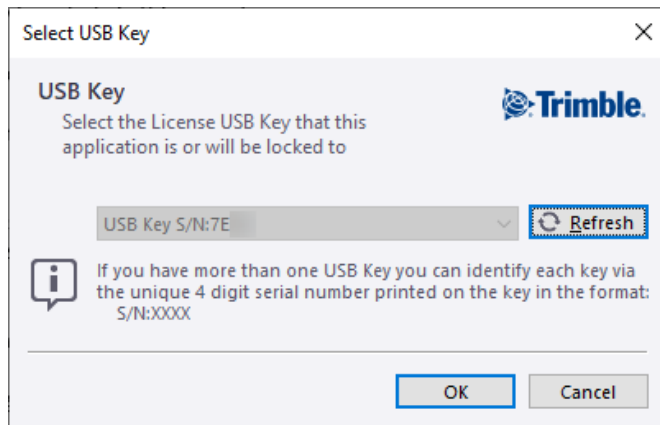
Select USB Key

USB Key

Select the License USB Key that this application is or will be locked to

Trimble.

USB Key S/N:7E

Refresh

If you have more than one USB Key you can identify each key via the unique 4 digit serial number printed on the key in the format: S/N:XXXX

OK

Cancel